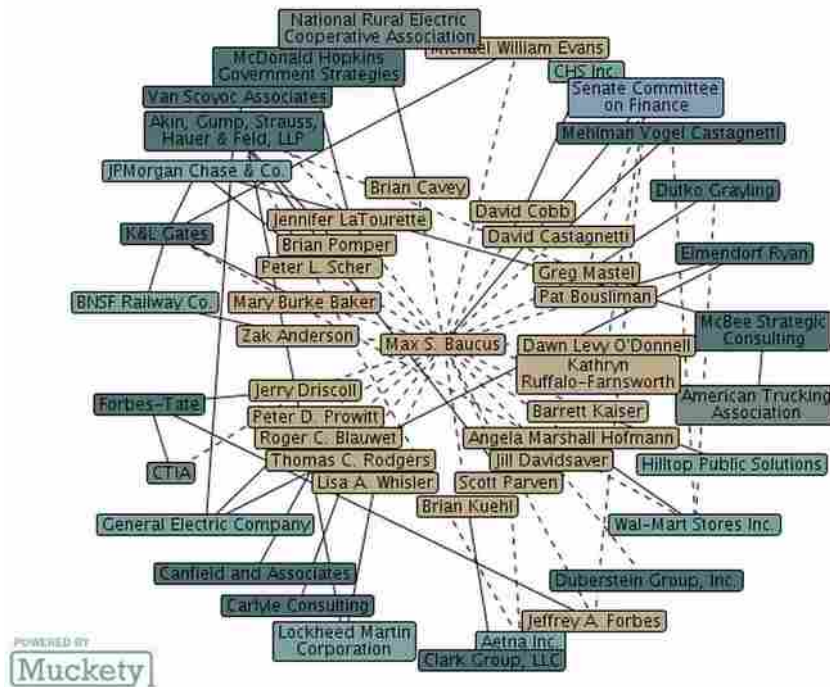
National Rural Electric Cooperative Association
Michael William Evans
McDonald Hopkins Government Strategies
CHS Inc.
Van Scoyoc Associates
Senate Committee on Finance
Akin, Gump, Strauss, Hauer & Feld, LLP
Mehlman Vogel Castagnetti
JPMorgan Chase & Co.
Brian Cavey
Dutko Grayling
David Cobb
Jennifer LaTourette
K&L Gates
David Castagnetti
Brian Pomper
Elmendorf Ryan
Peter L. Scher
Greg Mastel
BNSF Railway Co.
Pat Bousliman
Mary Burke Baker
McBee Strategic Consulting
Zak Anderson
Max S. Baucus
Dawn Levy O'Donnell
Kathryn Ruffalo-Farnsworth
Jerry Driscoll
American Trucking Association
Forbes-Tate
Peter D. Prowitt
Barrett Kaiser
Roger C. Blauwet
Angela Marshall Hofmann
CTIA
Thomas C. Rodgers
Jill Davidsaver
Hilltop Public Solutions
Lisa A. Whisler
Scott Parven
Brian Kuehl
General Electric Company
Wal-Mart Stores Inc.
Canfield and Associates
Duberstein Group, Inc.
Carlyle Consulting
Jeffrey A. Forbes
Lockheed Martin Corporation
Aetna Inc.
Clark Group, LLC
POWERED BY
Muckety